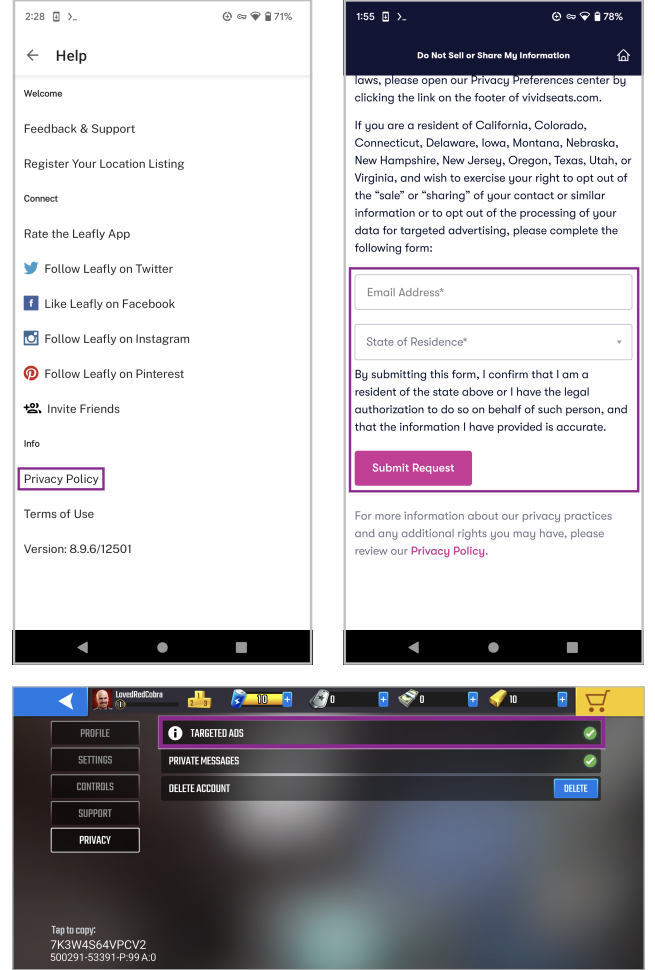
2:28 71%

Help

Welcome

Feedback & Support

Register Your Location Listing

Connect

Rate the Leafly App

Follow Leafly on Twitter

Like Leafly on Facebook

Follow Leafly on Instagram

Follow Leafly on Pinterest

Invite Friends

Info

Privacy Policy

Terms of Use

Version: 8.9.6/12501

1:55 78%

Do Not Sell or Share My Information

laws, please open our Privacy Preferences center by clicking the link on the footer of vividseats.com.

If you are a resident of California, Colorado, Connecticut, Delaware, Iowa, Montana, Nebraska, New Hampshire, New Jersey, Oregon, Texas, Utah, or Virginia, and wish to exercise your right to opt out of the "sale" or "sharing" of your contact or similar information or to opt out of the processing of your data for targeted advertising, please complete the following form:

Email Address*

State of Residence*

By submitting this form, I confirm that I am a resident of the state above or I have the legal authorization to do so on behalf of such person, and that the information I have provided is accurate.

Submit Request

For more information about our privacy practices and any additional rights you may have, please review our Privacy Policy.

LovedRedCobra

10 0 0 10

PROFILE

SETTINGS

CONTROLS

SUPPORT

PRIVACY

TARGETED ADS

PRIVATE MESSAGES

DELETE ACCOUNT

DELETE

Tap to copy:
7K3W4S64VPCV2
500291-53391-P:99 A:0